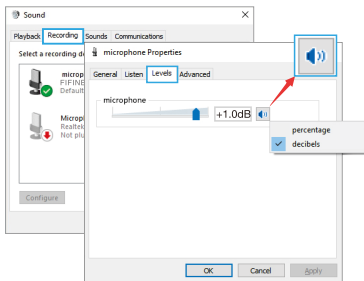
Sound

Playback Recording Sounds Communications

Select a recording d

microp
FIFINE
Default

Microp
Realtek
Not plu

Configure

microphone Properties

General Listen Levels Advanced

microphone

+1.0dB

percentage
decibels

OK Cancel Apply